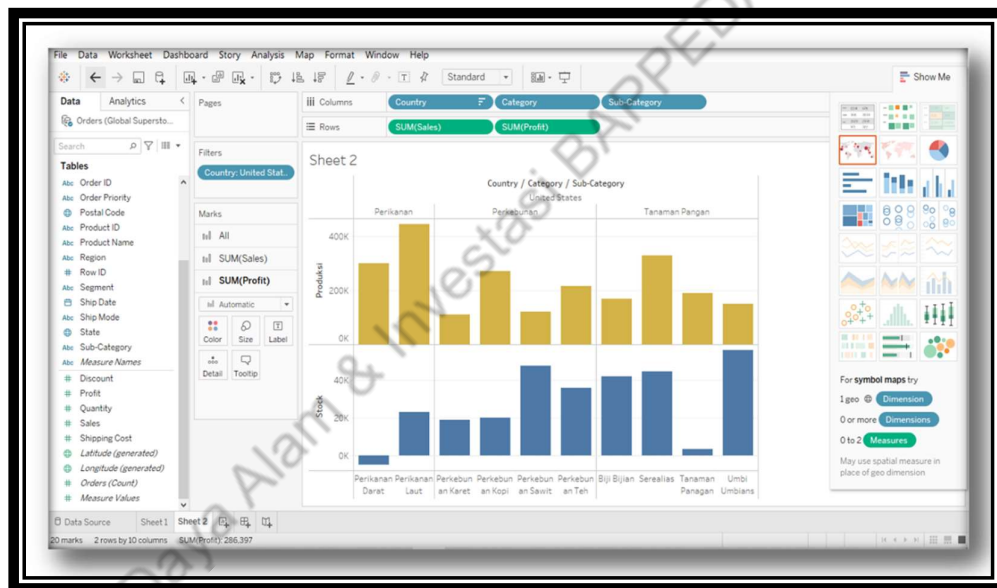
File Data Worksheet Dashboard Story Analysis Map Format Window Help

Standard

Show Me

Data Analytics

Orders (Global Supersto...

Search

Tables

Order ID
Order Priority
Postal Code
Product ID
Product Name
Region
Row ID
Segment
Ship Date
Ship Mode
State
Sub-Category
Measure Names
Discount
Profit
Quantity
Sales
Shipping Cost
Latitude (generated)
Longitude (generated)
Orders (Count)
Measure Values

Pages

Filters

Country: United Stat..

Marks

All
SUM(Sales)
SUM(Profit)

Automatic

Color Size Label
Detail Tooltip

Columns Country Category Sub-Category

Rows SUM(Sales) SUM(Profit)

Sheet 2

Country / Category / Sub-Category

United States

Perikanan Perkebunan Tanaman Pangan

Produksi

400K
200K
0K

Stock

40K
20K
0K

Perikanan Darat Perikanan Laut Perkebunan Karet Perkebunan Kopi Perkebunan Sawit Perkebunan Teh Biji Bijian Serealias Tanaman Panagan Umbi Umbians

For symbol maps try

1 geo Dimension

0 or more Dimensions

0 to 2 Measures

May use spatial measure in place of geo dimension

Data Source Sheet 1 Sheet 2

20 marks 2 rows by 10 columns SUM(Profit): 286,397

Dinas Alam & Investasi BAPPEDA